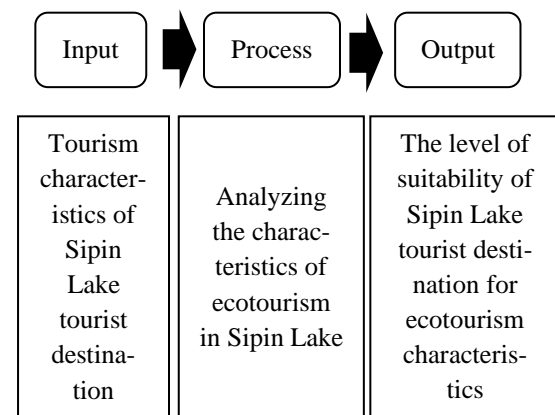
Input

Process

Output

Tourism characteristics of Sipin Lake tourist destination

Analyzing the characteristics of ecotourism in Sipin Lake

The level of suitability of Sipin Lake tourist destination for ecotourism characteristics